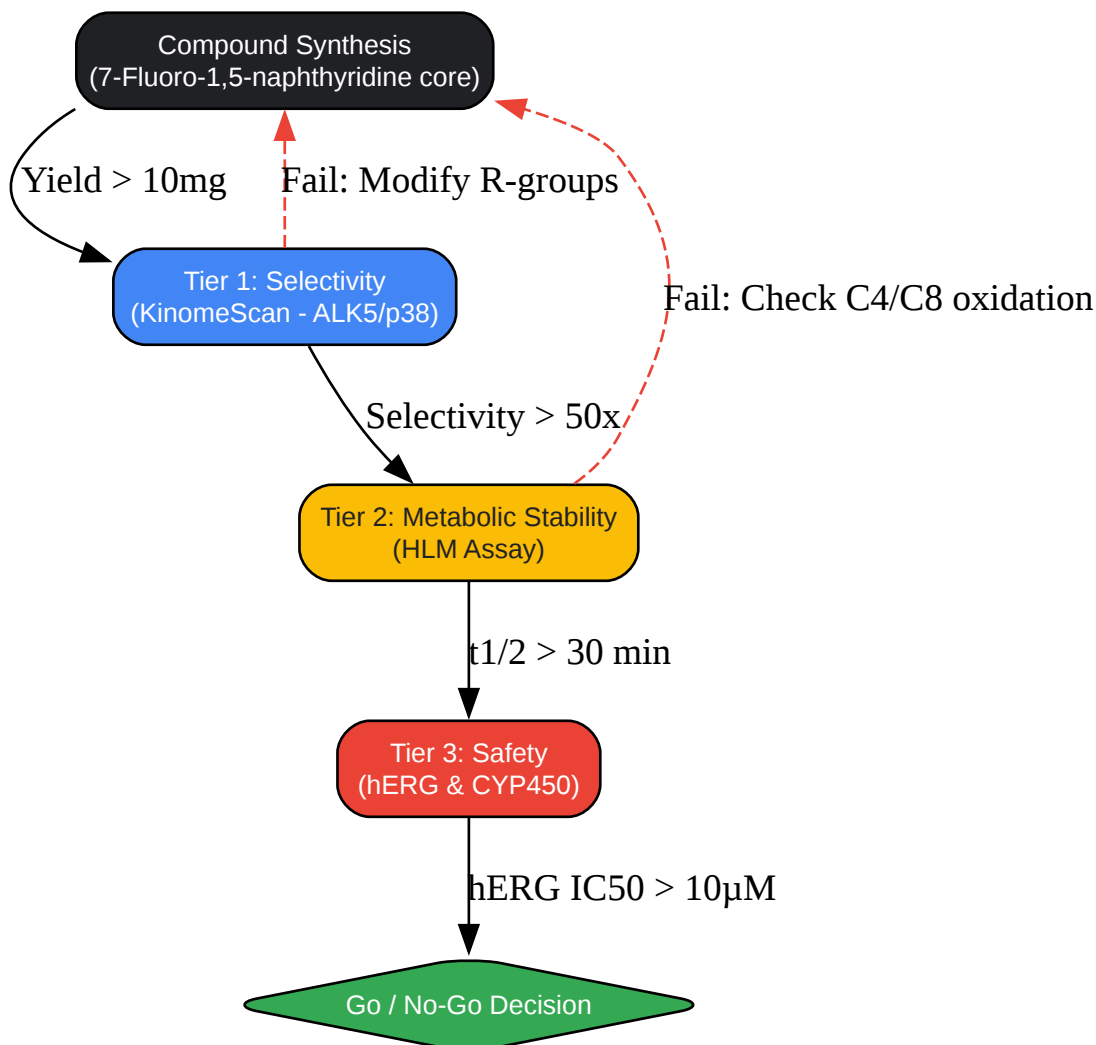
Compound Synthesis
(7-Fluoro-1,5-naphthyridine core)

Yield > 10mg

Fail: Modify R-groups

Tier 1: Selectivity
(KinomeScan - ALK5/p38)

Fail: Check C4/C8 oxidation

Selectivity > 50x

Tier 2: Metabolic Stability
(HLM Assay)

t1/2 > 30 min

Tier 3: Safety
(hERG & CYP450)

hERG IC50 > 10μM

Go / No-Go Decision